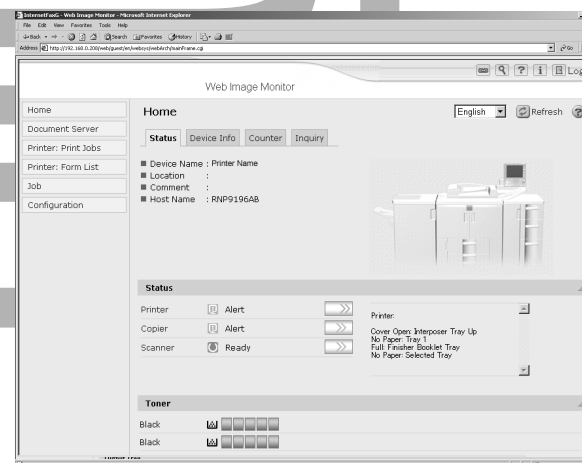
InternetFaxG - Web Image Monitor - Microsoft Internet Explorer
File Edit View Favorites Tools Help
Back Search Favorites History
Address http://192.168.0.200/web/guest/en/websys/webArch/mainFrame.cgi
Go

Web Image Monitor
Log

Home
Document Server
Printer: Print Jobs
Printer: Form List
Job
Configuration

Home
English
Refresh

Status
Device Info
Counter
Inquiry

■ Device Name : Printer Name
■ Location :
■ Comment :
■ Host Name : RNP9196AB

Status
Printer Alert
Copier Alert
Scanner Ready

Printer:

Cover Open: Interposer Tray Up
No Paper: Tray 1
Full: Finisher Booklet Tray
No Paper: Selected Tray

Toner
Black
Black